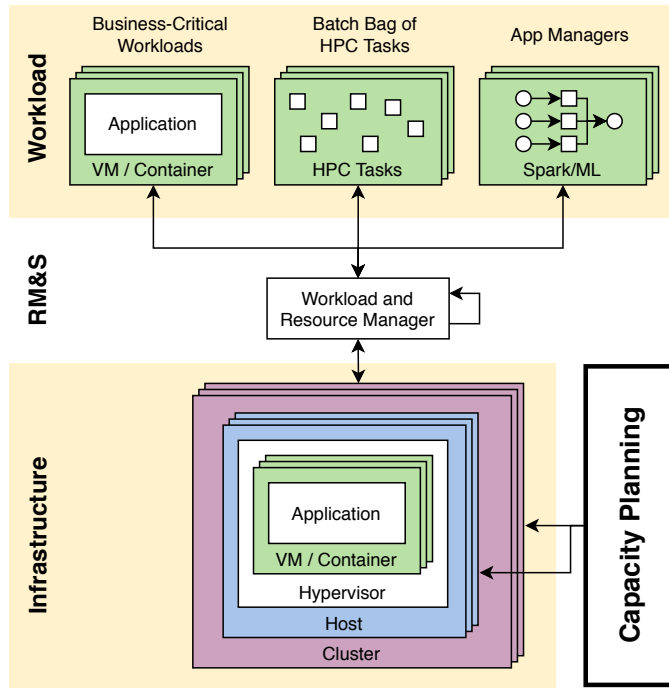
Workload

Business-Critical Workloads

Application

VM / Container

Batch Bag of HPC Tasks

HPC Tasks

App Managers

Spark/ML

RM&S

Workload and Resource Manager

Infrastructure

Application

VM / Container

Hypervisor

Host

Cluster

Capacity Planning